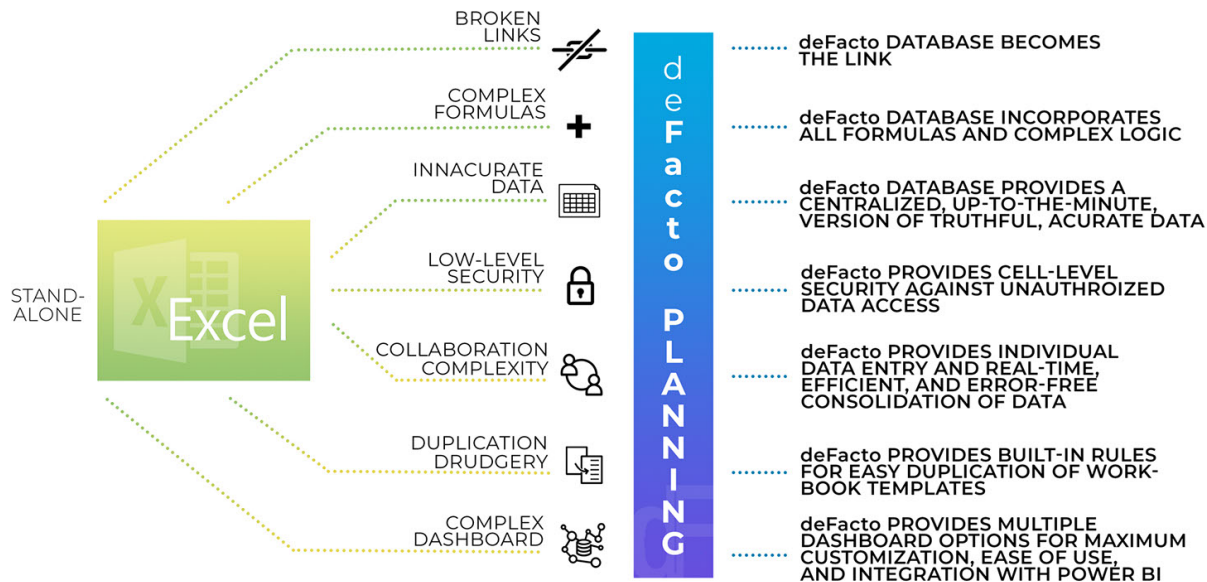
STAND-ALONE

Excel

BROKEN LINKS

COMPLEX FORMULAS

INNACURATE DATA

LOW-LEVEL SECURITY

COLLABORATION COMPLEXITY

DUPLICATION DRUDGERY

COMPLEX DASHBOARD

deFacto PLANNING

deFacto DATABASE BECOMES THE LINK

deFacto DATABASE INCORPORATES ALL FORMULAS AND COMPLEX LOGIC

deFacto DATABASE PROVIDES A CENTRALIZED, UP-TO-THE-MINUTE, VERSION OF TRUTHFUL, ACURATE DATA

deFacto PROVIDES CELL-LEVEL SECURITY AGAINST UNAUTHROIZED DATA ACCESS

deFacto PROVIDES INDIVIDUAL DATA ENTRY AND REAL-TIME, EFFICIENT, AND ERROR-FREE CONSOLIDATION OF DATA

deFacto PROVIDES BUILT-IN RULES FOR EASY DUPLICATION OF WORKBOOK TEMPLATES

deFacto PROVIDES MULTIPLE DASHBOARD OPTIONS FOR MAXIMUM CUSTOMIZATION, EASE OF USE, AND INTEGRATION WITH POWER BI